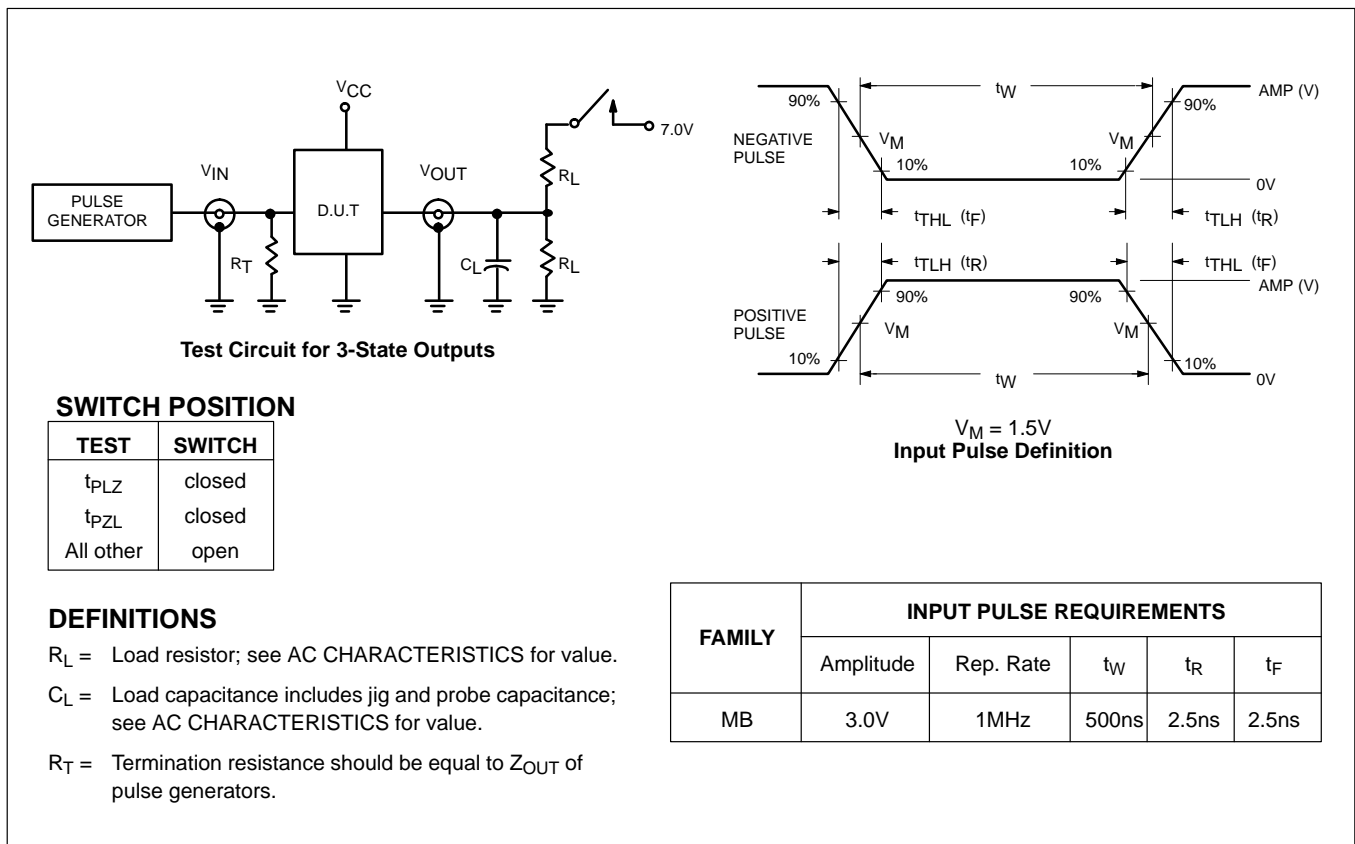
$V_{CC}$

7.0V

$V_{IN}$

$V_{OUT}$

PULSE GENERATOR

D.U.T

$R_L$

$R_T$

$C_L$

$R_L$

**Test Circuit for 3-State Outputs**

NEGATIVE PULSE

90%

$t_W$

AMP (V)

90%

$V_M$

$V_M$

10%

10%

0V

$t_{THL}$ ($t_F$)

$t_{TLH}$ ($t_R$)

$t_{TLH}$ ($t_R$)

$t_{THL}$ ($t_F$)

AMP (V)

90%

90%

POSITIVE PULSE

$V_M$

$V_M$

10%

10%

$t_W$

0V

$V_M = 1.5V$
**Input Pulse Definition**

**SWITCH POSITION**

| TEST | SWITCH |
|---|---|
| $t_{PLZ}$ | closed |
| $t_{PZL}$ | closed |
| All other | open |

**DEFINITIONS**

$R_L$ = Load resistor; see AC CHARACTERISTICS for value.

$C_L$ = Load capacitance includes jig and probe capacitance; see AC CHARACTERISTICS for value.

$R_T$ = Termination resistance should be equal to $Z_{OUT}$ of pulse generators.

| FAMILY | INPUT PULSE REQUIREMENTS | | | | |
|---|---|---|---|---|---|
| | Amplitude | Rep. Rate | $t_W$ | $t_R$ | $t_F$ |
| MB | 3.0V | 1MHz | 500ns | 2.5ns | 2.5ns |